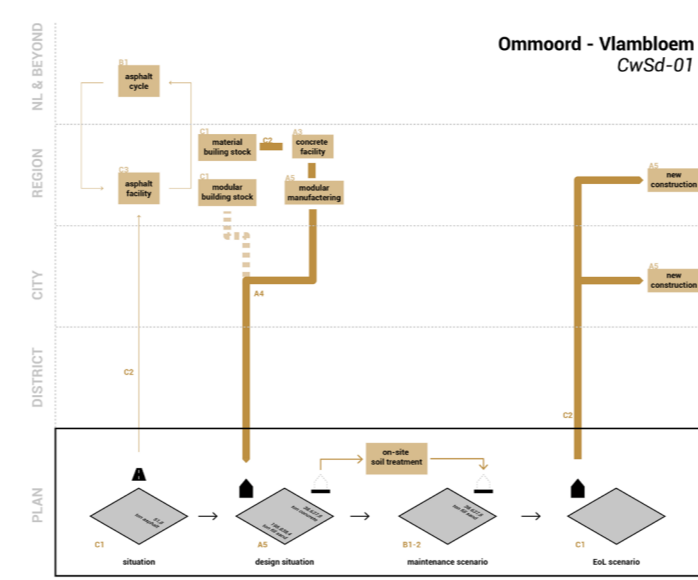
Ommoord - Vlambloem
CwSd-01

NL & BEYOND
REGION
CITY
DISTRICT
PLAN

B1
asphalt cycle

C3
asphalt facility

C1
material builing stock

C2

A3
concrete facility

C1
modular building stock

A5
modular manufactering

A4

C2

A5
new construction

A5
new construction

C2

on-site soil treatment

C1
situation

A5
design situation

B1-2
maintenance scenario

C1
EoL scenario